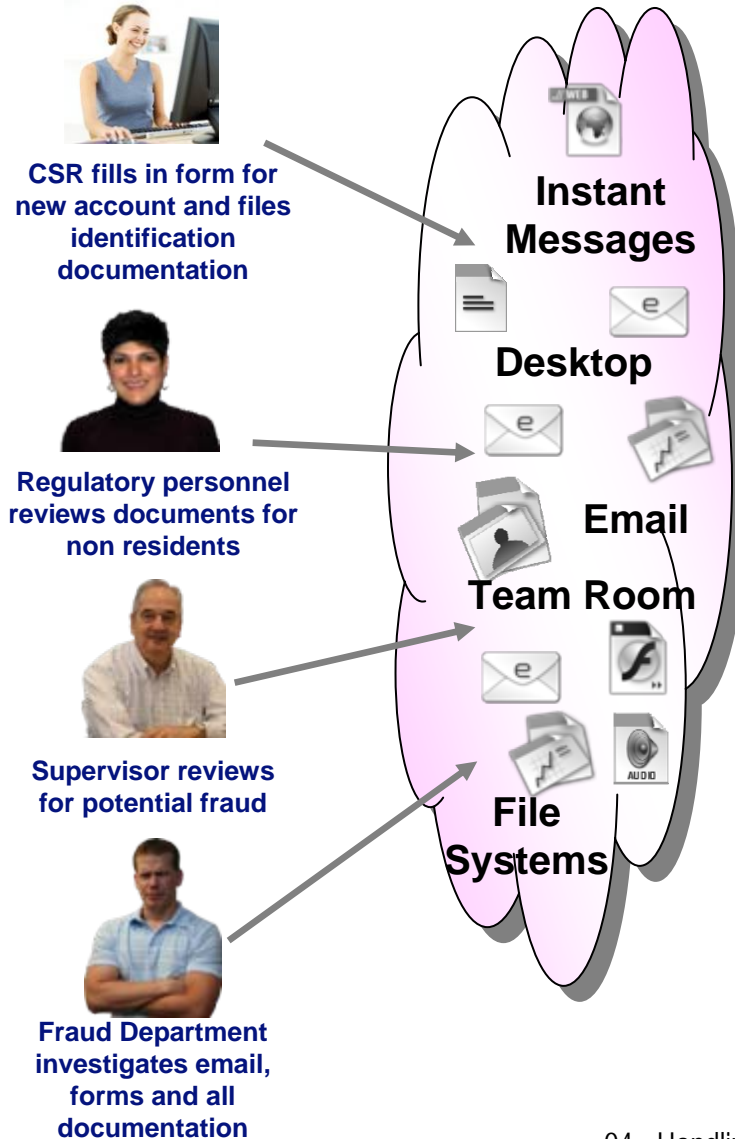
CSR fills in form for new account and files identification documentation

Regulatory personnel reviews documents for non residents

Supervisor reviews for potential fraud

Fraud Department investigates email, forms and all documentation

WEB

Instant Messages

e

Desktop

e

Email

Team Room

e

AUDIO

File Systems

04 - Handli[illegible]